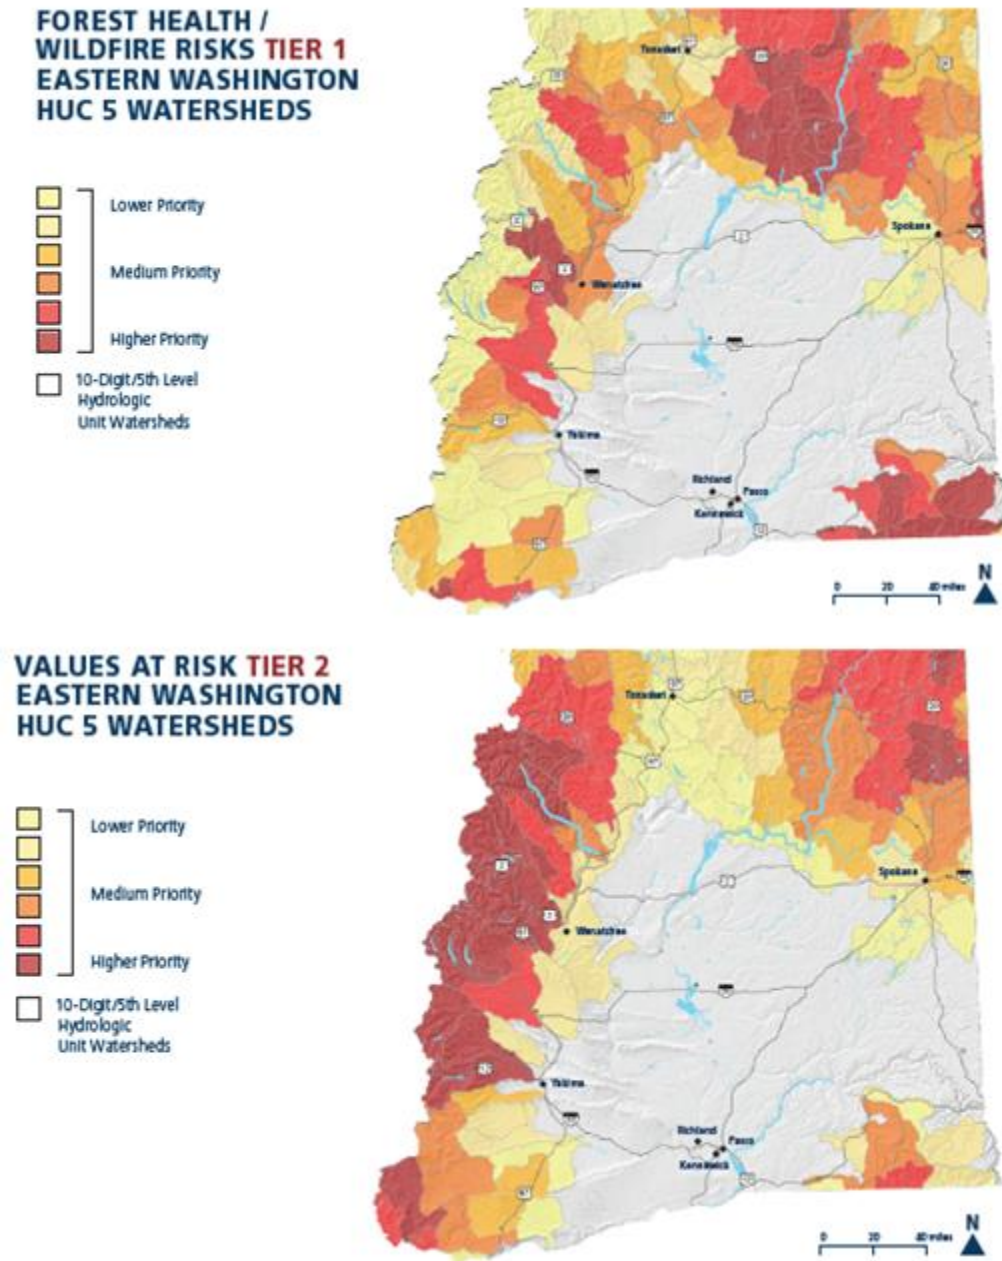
FOREST HEALTH / WILDFIRE RISKS TIER 1 EASTERN WASHINGTON HUC 5 WATERSHEDS

Lower Priority

Medium Priority

Higher Priority

10-Digit/5th Level Hydrologic Unit Watersheds

Tonasket

Spokane

Wenatchee

Yakima

Richland

Pasco

Kennewick

0 20 40 miles

N

VALUES AT RISK TIER 2 EASTERN WASHINGTON HUC 5 WATERSHEDS

Lower Priority

Medium Priority

Higher Priority

10-Digit/5th Level Hydrologic Unit Watersheds

Tonasket

Spokane

Wenatchee

Yakima

Richland

Pasco

Kennewick

0 20 40 miles

N